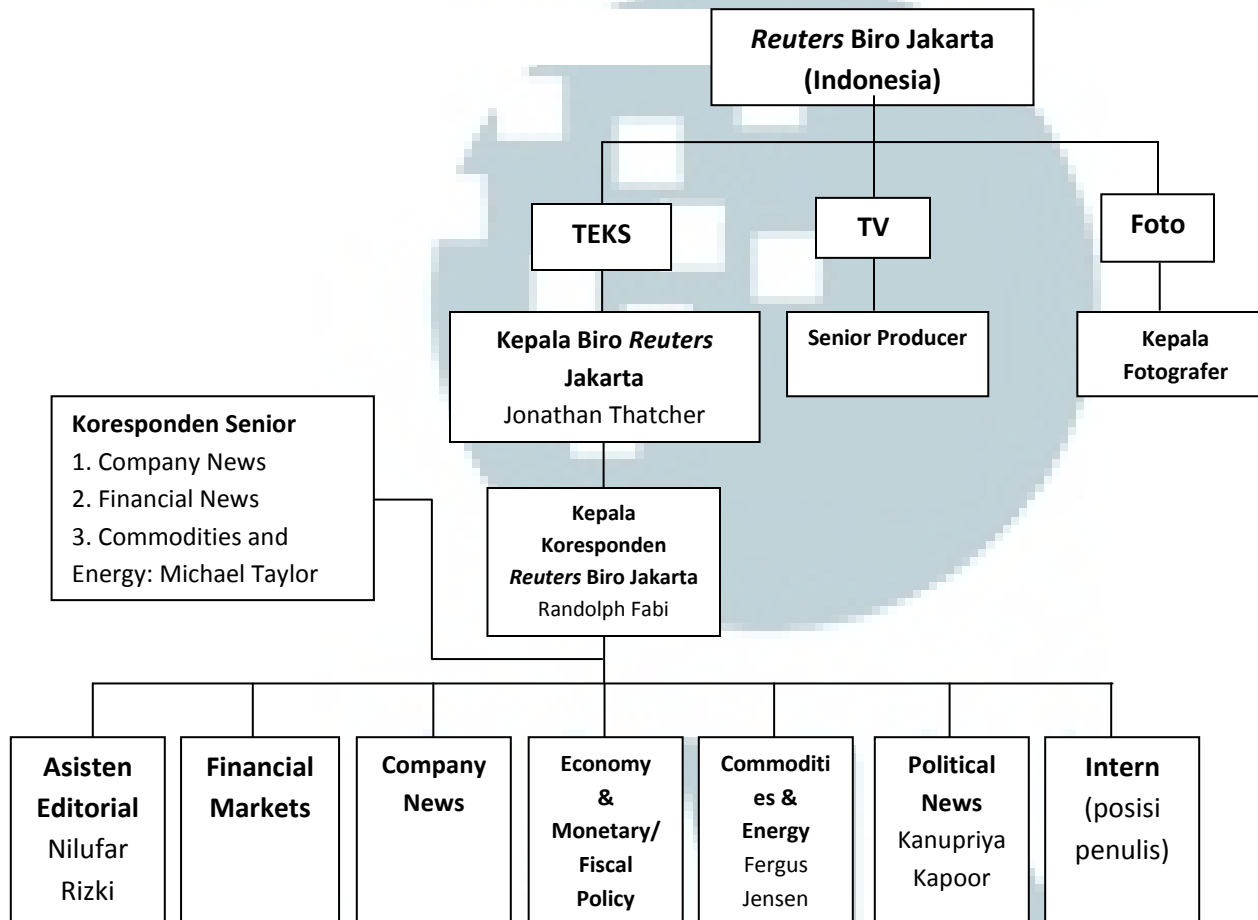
Reuters Biro Jakarta (Indonesia)

TEKS

TV

Foto

Kepala Biro Reuters Jakarta
Jonathan Thatcher

Senior Producer

Kepala Fotografer

Koresponden Senior
1. Company News
2. Financial News
3. Commodities and Energy: Michael Taylor

Kepala Koresponden Reuters Biro Jakarta
Randolph Fabi

Asisten Editorial
Nilufar Rizki

Financial Markets

Company News

Economy & Monetary/ Fiscal Policy

Commoditi es & Energy
Fergus Jensen

Political News
Kanupriya Kapoor

Intern
(posisi penulis)